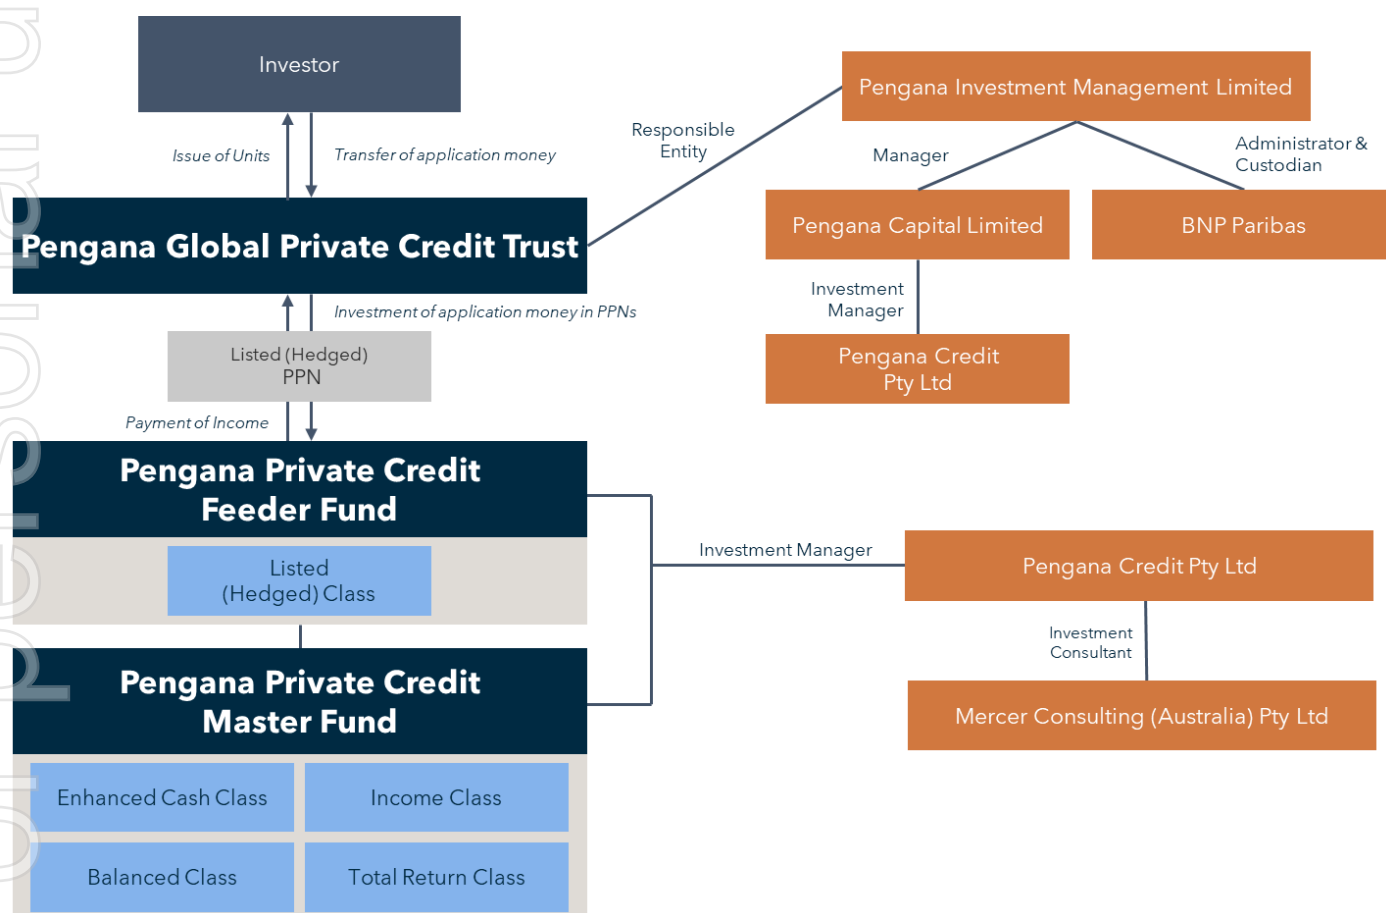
Investor

Issue of Units

Transfer of application money

Responsible Entity

Pengana Investment Management Limited

Manager

Administrator & Custodian

Pengana Global Private Credit Trust

Pengana Capital Limited

BNP Paribas

Investment of application money in PPNs

Investment Manager

Listed (Hedged) PPN

Pengana Credit Pty Ltd

Payment of Income

Pengana Private Credit Feeder Fund

Listed (Hedged) Class

Investment Manager

Pengana Credit Pty Ltd

Investment Consultant

Pengana Private Credit Master Fund

Mercer Consulting (Australia) Pty Ltd

Enhanced Cash Class

Income Class

Balanced Class

Total Return Class